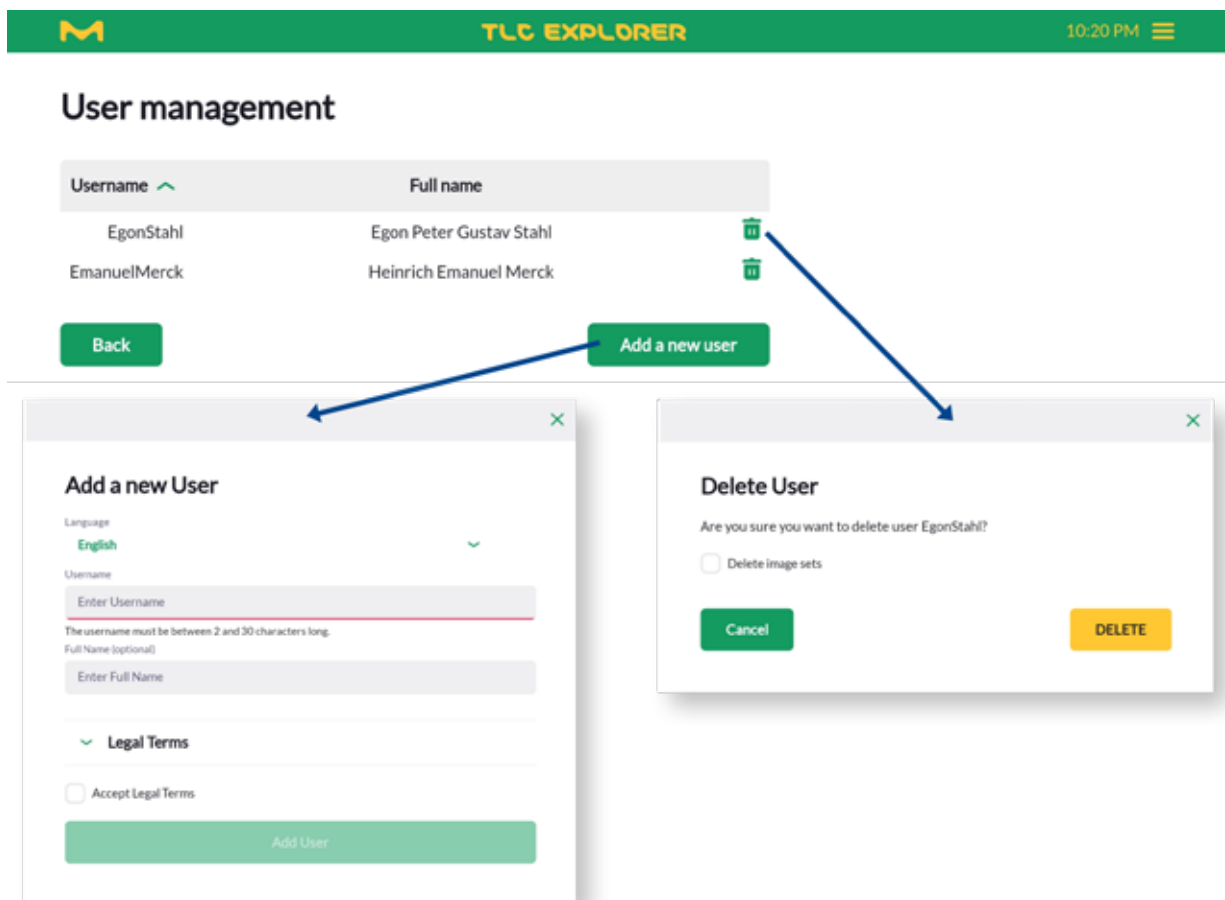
M TLC EXPLORER 10:20 PM

User management

| Username | Full name |
|---|---|
| EgonStahl | Egon Peter Gustav Stahl |
| EmanuelMerck | Heinrich Emanuel Merck |

Back

Add a new user

Add a new User

Language
English

Username
Enter Username
The username must be between 2 and 30 characters long.

Full Name (optional)
Enter Full Name

Legal Terms

Accept Legal Terms

Add User

Delete User

Are you sure you want to delete user EgonStahl?

Delete image sets

Cancel

DELETE